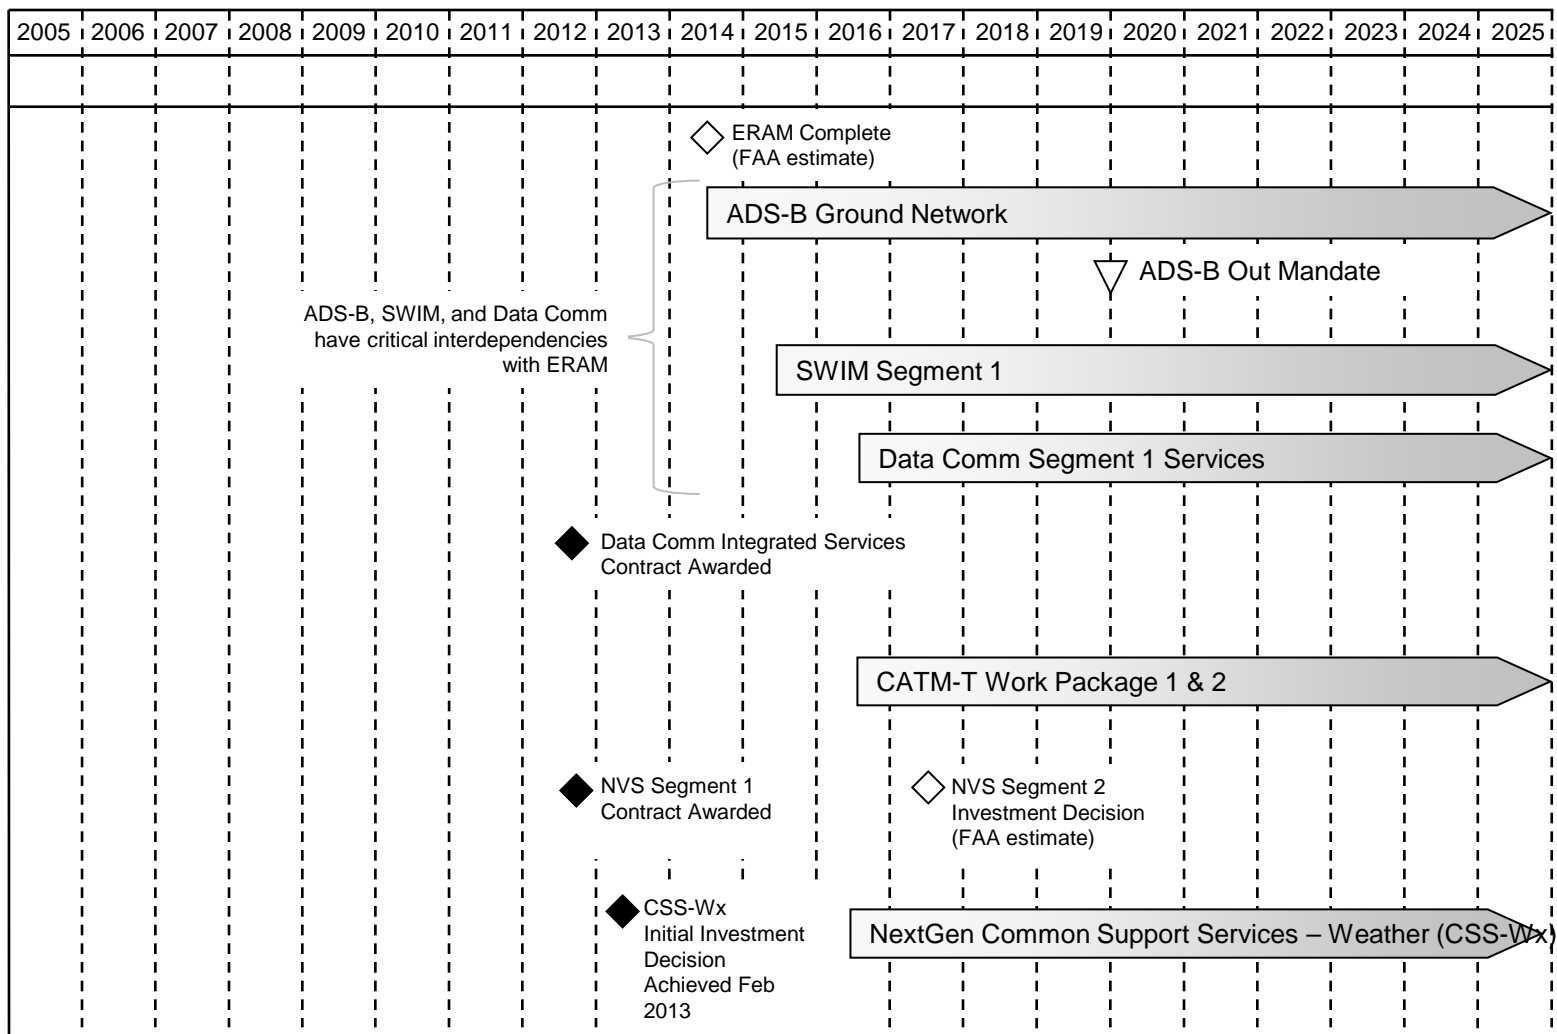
| 2005 | 2006 | 2007 | 2008 | 2009 | 2010 | 2011 | 2012 | 2013 | 2014 | 2015 | 2016 | 2017 | 2018 | 2019 | 2020 | 2021 | 2022 | 2023 | 2024 | 2025 |
|---|---|---|---|---|---|---|---|---|---|---|---|---|---|---|---|---|---|---|---|---|

ERAM Complete (FAA estimate)

ADS-B Ground Network

ADS-B Out Mandate

ADS-B, SWIM, and Data Comm have critical interdependencies with ERAM

SWIM Segment 1

Data Comm Segment 1 Services

Data Comm Integrated Services Contract Awarded

CATM-T Work Package 1 & 2

NVS Segment 1 Contract Awarded

NVS Segment 2 Investment Decision (FAA estimate)

CSS-Wx Initial Investment Decision Achieved Feb 2013

NextGen Common Support Services – Weather (CSS-Wx)